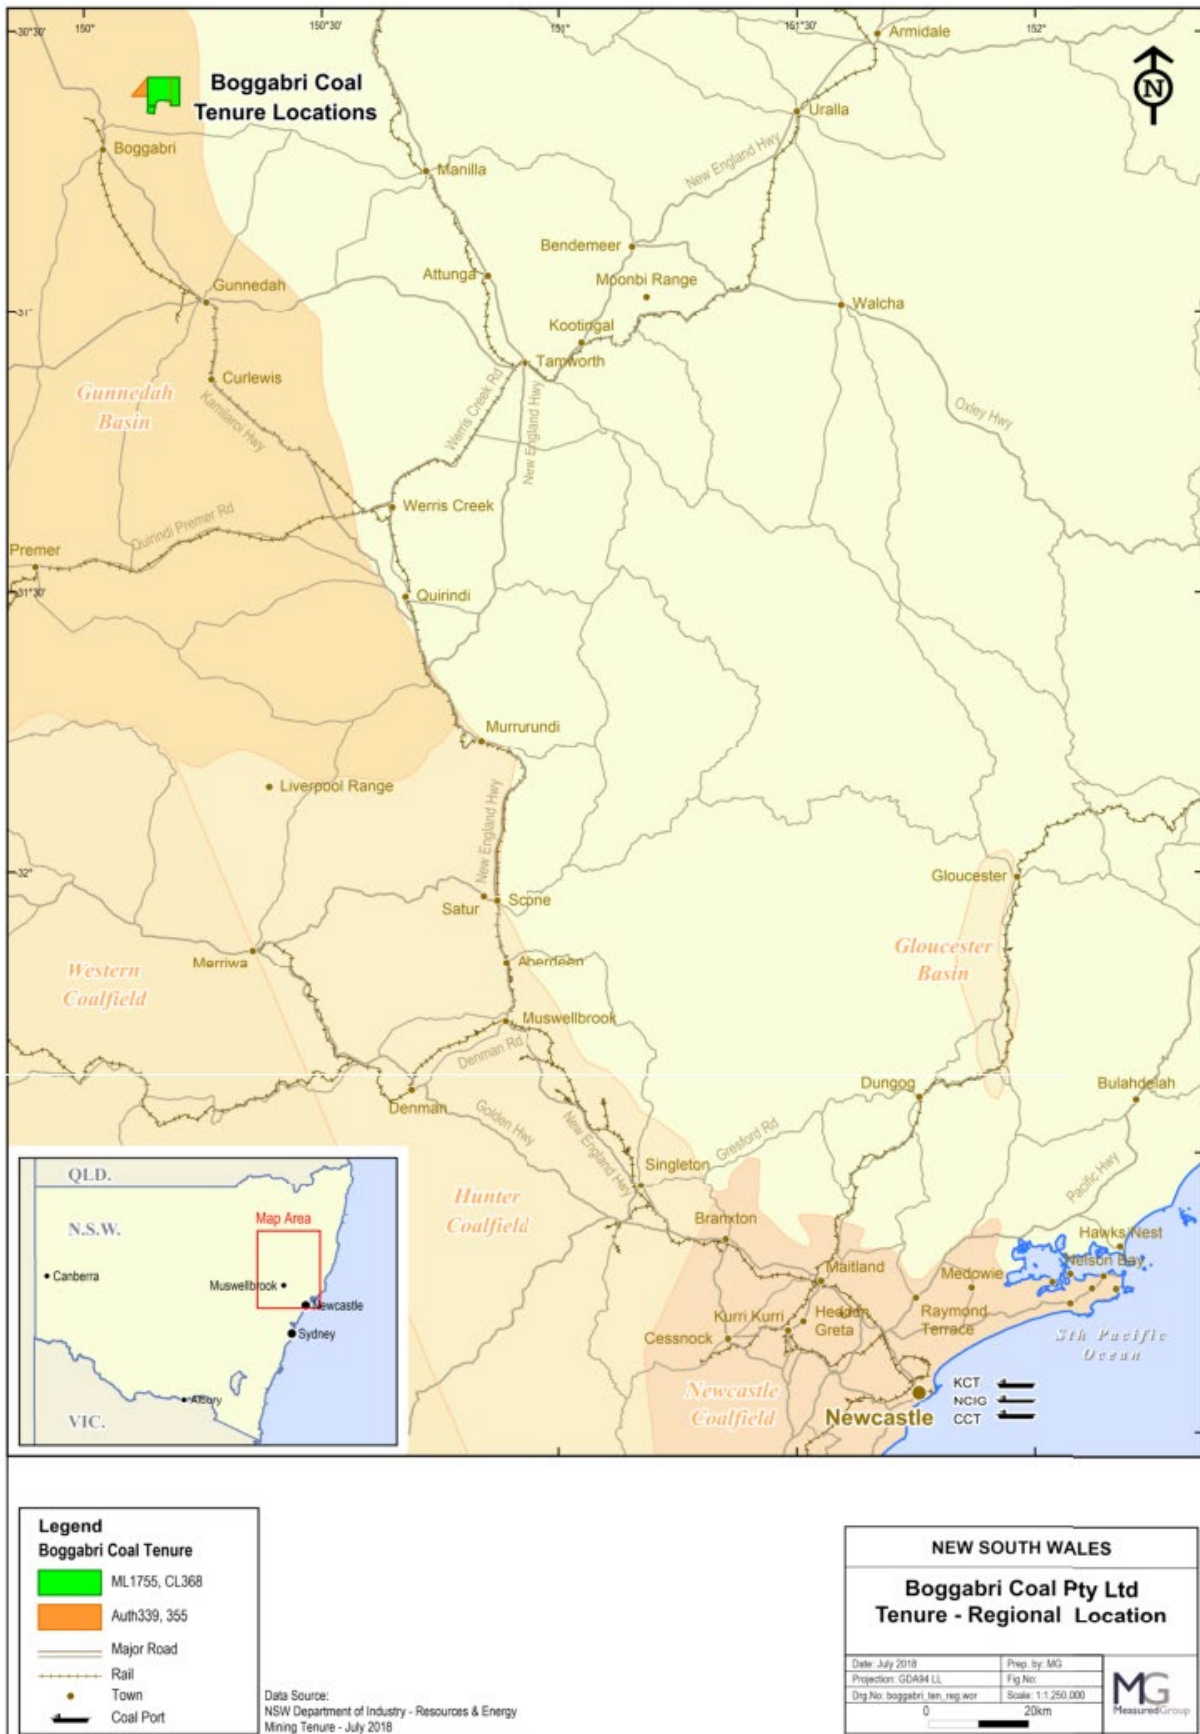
30°30' 150° 150°30' 151° 151°30' 152°

Boggabri Coal Tenure Locations

N

Armidale
Uralla
Boggabri
Manilla
New England Hwy
Bendemeer
Attunga
Moonbi Range
Gunnedah
Walcha
31°
Kootingal
Tamworth
Curlewis
Gunnedah Basin
Kamilaroi Hwy
Werris Creek Rd
New England Hwy
Oxley Hwy
Quirindi Premer Rd
Werris Creek
Premer
31°30'
Quirindi
Murrurundi
Liverpool Range
New England Hwy
32°
Gloucester
Satur
Scone
Gloucester Basin
Western Coalfield
Merriwa
Aberdeen
Muswellbrook
Denman Rd
Dungog
Bulahdelah
Denman
Golden Hwy
New England Hwy
Gresford Rd
Singleton
Pacific Hwy
Hunter Coalfield
Branxton
Hawks Nest
Nelson Bay
Maitland
Medowie
Kurri Kurri
Heddon Greta
Raymond Terrace
Cessnock
Sth Pacific Ocean
Newcastle Coalfield
KCT
NCIG
CCT
Newcastle

QLD.
N.S.W.
Map Area
Canberra
Muswellbrook
Newcastle
Sydney
Albury
VIC.

Legend
Boggabri Coal Tenure
ML1755, CL368
Auth339, 355
Major Road
Rail
Town
Coal Port

Data Source:
NSW Department of Industry - Resources & Energy
Mining Tenure - July 2018

NEW SOUTH WALES
Boggabri Coal Pty Ltd
Tenure - Regional Location

Date: July 2018
Prep. by: MG
Projection: GDA94 LL
Fig No:
Drg No: boggabri_ten_reg.wor
Scale: 1:1,250,000
0
20km
MG
MeasuredGroup